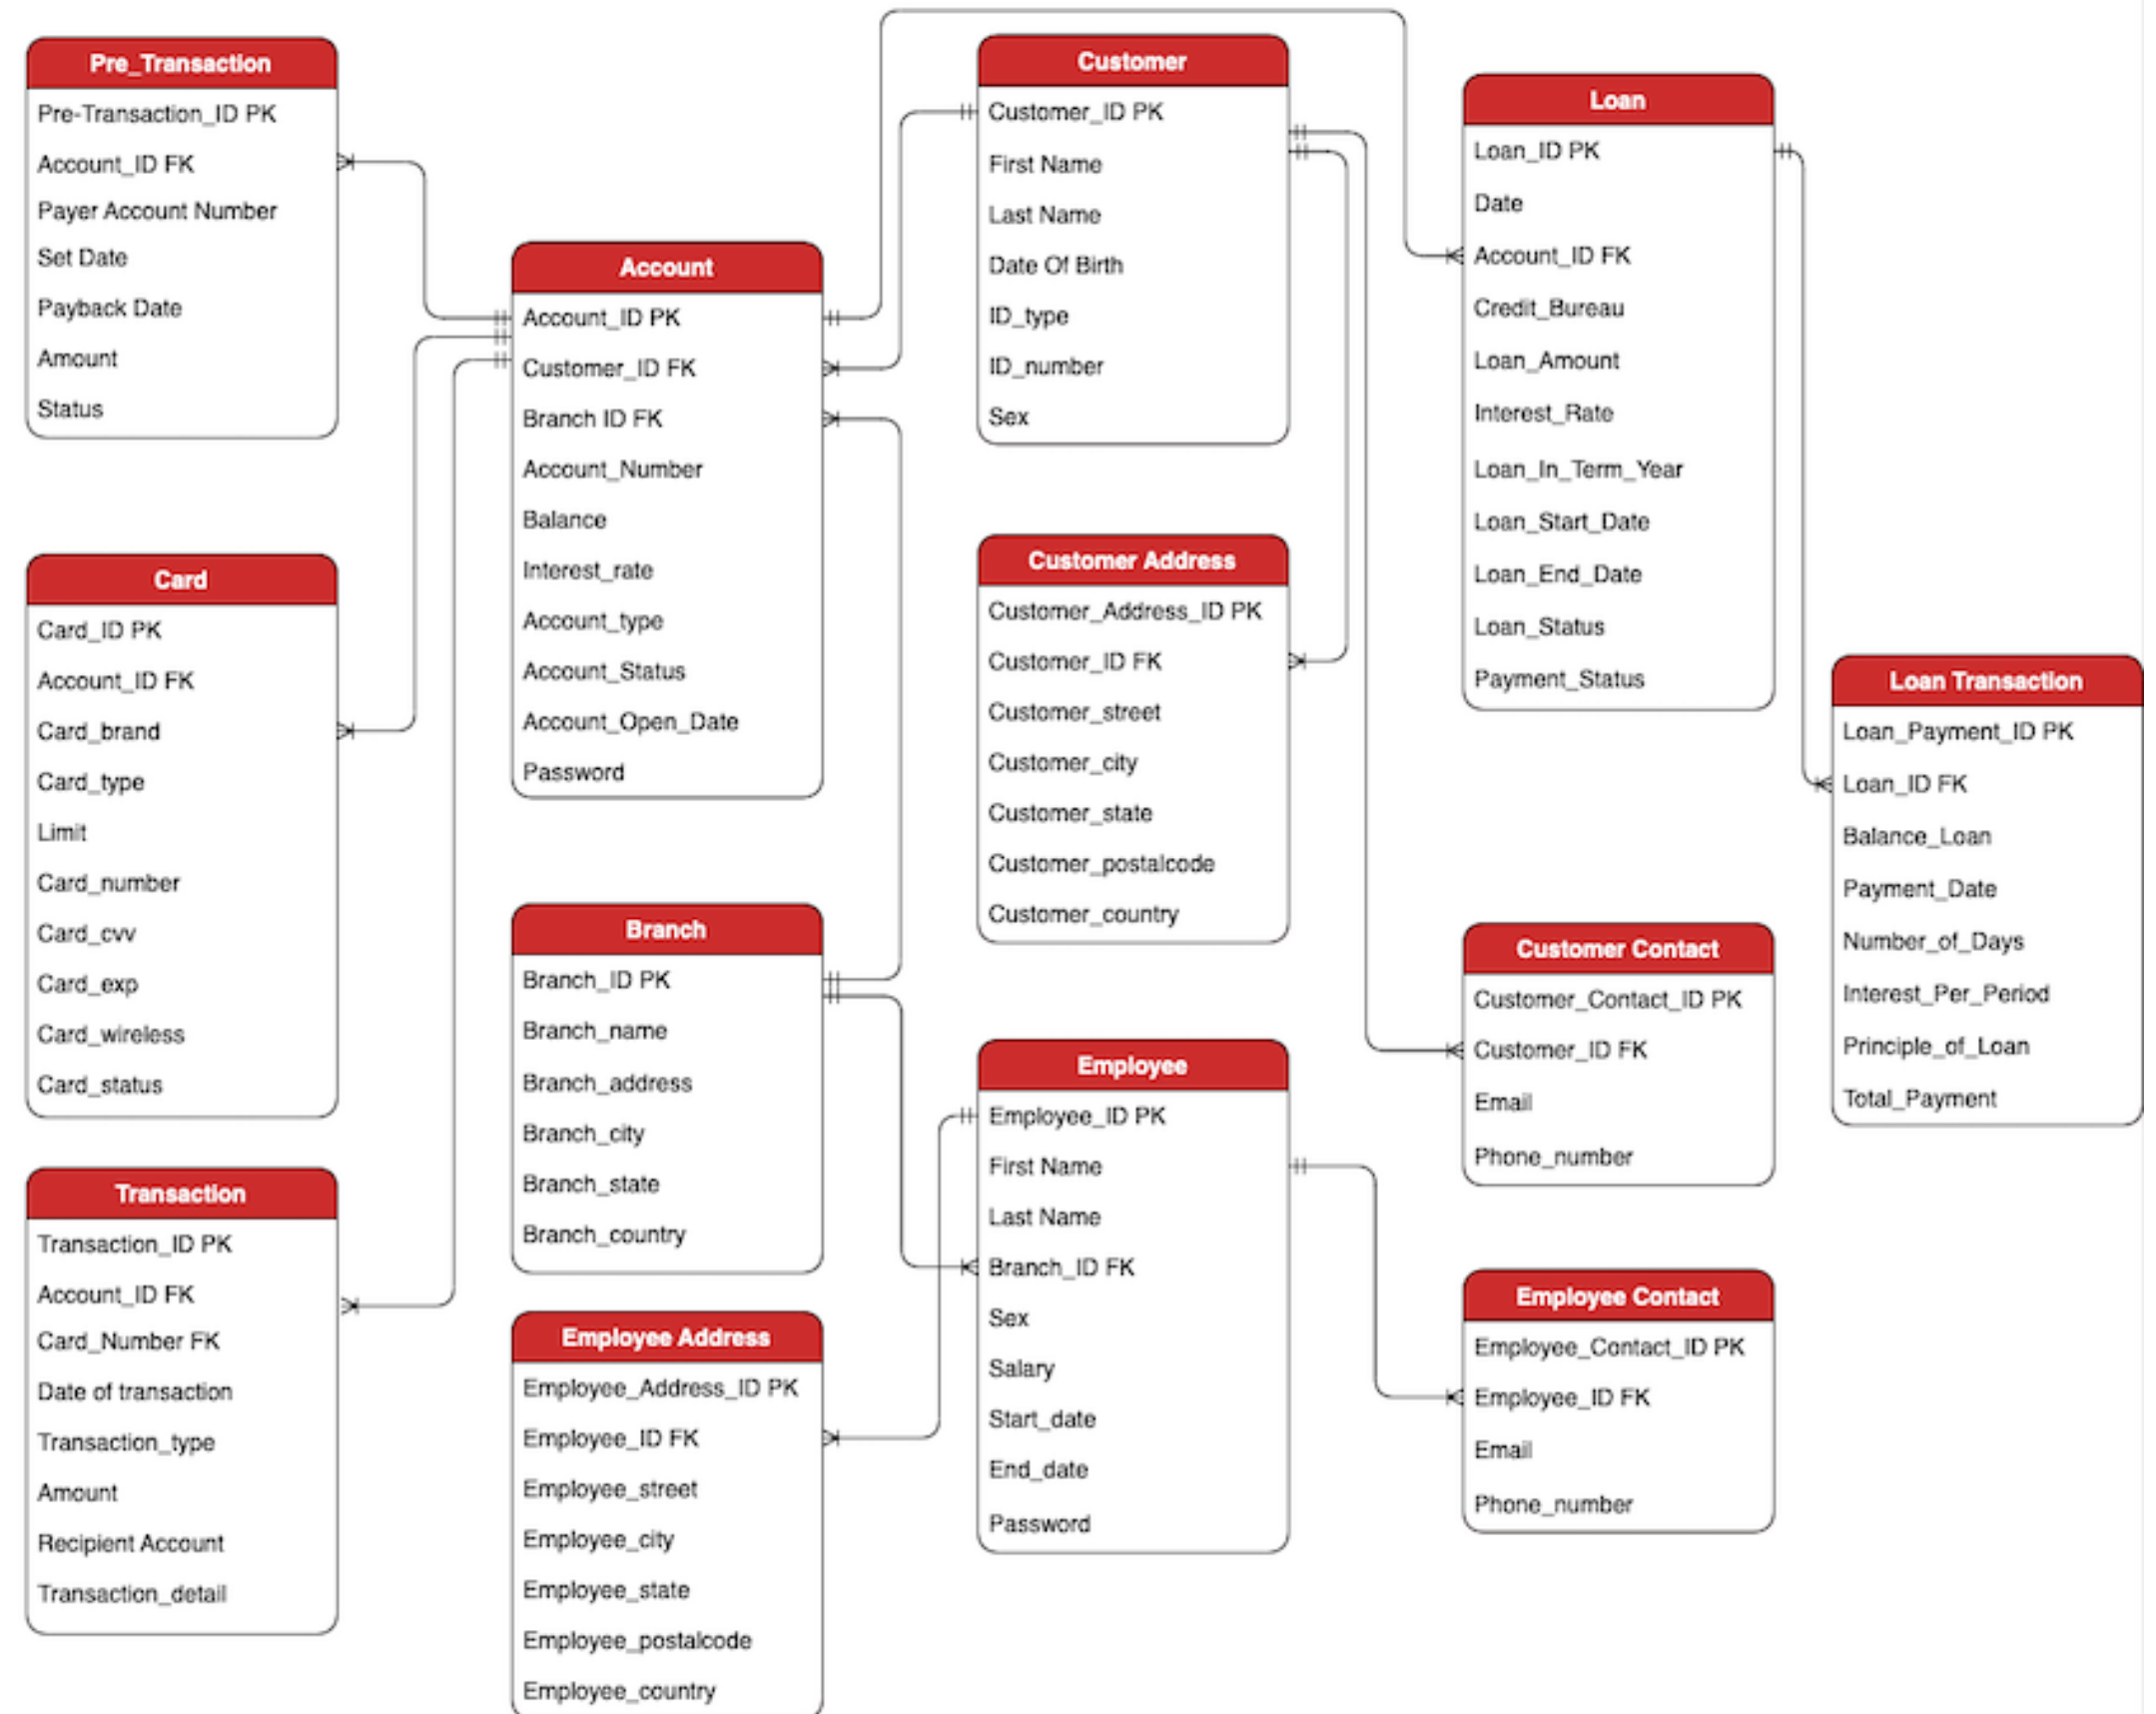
Pre_Transaction
Pre-Transaction_ID PK
Account_ID FK
Payer Account Number
Set Date
Payback Date
Amount
Status

Card
Card_ID PK
Account_ID FK
Card_brand
Card_type
Limit
Card_number
Card_cvv
Card_exp
Card_wireless
Card_status

Transaction
Transaction_ID PK
Account_ID FK
Card_Number FK
Date of transaction
Transaction_type
Amount
Recipient Account
Transaction_detail

Account
Account_ID PK
Customer_ID FK
Branch ID FK
Account_Number
Balance
Interest_rate
Account_type
Account_Status
Account_Open_Date
Password

Branch
Branch_ID PK
Branch_name
Branch_address
Branch_city
Branch_state
Branch_country

Employee Address
Employee_Address_ID PK
Employee_ID FK
Employee_street
Employee_city
Employee_state
Employee_postalcode
Employee_country

Customer
Customer_ID PK
First Name
Last Name
Date Of Birth
ID_type
ID_number
Sex

Customer Address
Customer_Address_ID PK
Customer_ID FK
Customer_street
Customer_city
Customer_state
Customer_postalcode
Customer_country

Employee
Employee_ID PK
First Name
Last Name
Branch_ID FK
Sex
Salary
Start_date
End_date
Password

Loan
Loan_ID PK
Date
Account_ID FK
Credit_Bureau
Loan_Amount
Interest_Rate
Loan_In_Term_Year
Loan_Start_Date
Loan_End_Date
Loan_Status
Payment_Status

Customer Contact
Customer_Contact_ID PK
Customer_ID FK
Email
Phone_number

Employee Contact
Employee_Contact_ID PK
Employee_ID FK
Email
Phone_number

Loan Transaction
Loan_Payment_ID PK
Loan_ID FK
Balance_Loan
Payment_Date
Number_of_Days
Interest_Per_Period
Principle_of_Loan
Total_Payment